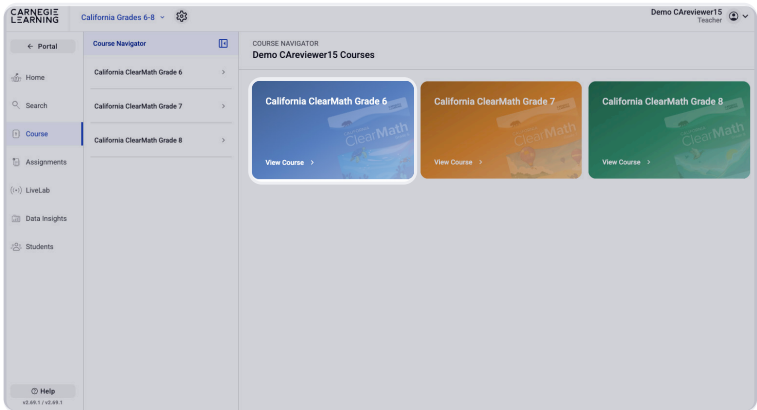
CARNEGIE LEARNING

California Grades 6-8

Demo CAreviewer15
Teacher

← Portal

Home

Search

Course

Assignments

LiveLab

Data Insights

Students

Help
v2.69.1 / v2.69.1

Course Navigator

California ClearMath Grade 6

California ClearMath Grade 7

California ClearMath Grade 8

COURSE NAVIGATOR
Demo CAreviewer15 Courses

California ClearMath Grade 6
ClearMath
View Course

California ClearMath Grade 7
ClearMath
View Course

California ClearMath Grade 8
ClearMath
View Course